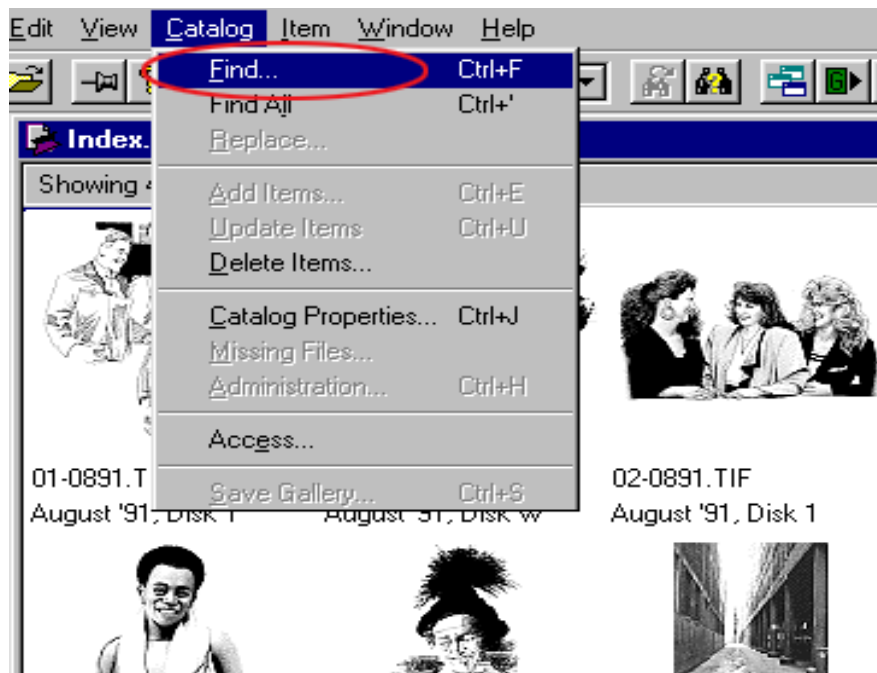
Edit View Catalog Item Window Help

Find... Ctrl+F
Find All Ctrl+'
Replace...
Add Items... Ctrl+E
Update Items Ctrl+U
Delete Items...
Catalog Properties... Ctrl+J
Missing Files...
Administration... Ctrl+H
Access...
Save Gallery... Ctrl+S

Index.

Showing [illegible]

01-0891.T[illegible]
August '91, Disk 1

August '91, Disk W

02-0891.TIF
August '91, Disk 1